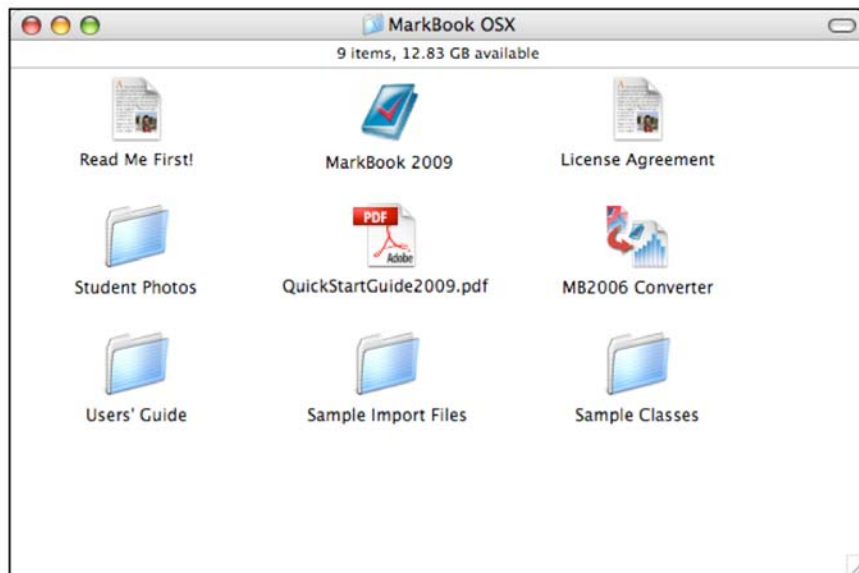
MarkBook OSX

9 items, 12.83 GB available

Read Me First!

MarkBook 2009

License Agreement

Student Photos

PDF
Adobe
QuickStartGuide2009.pdf

MB2006 Converter

Users' Guide

Sample Import Files

Sample Classes